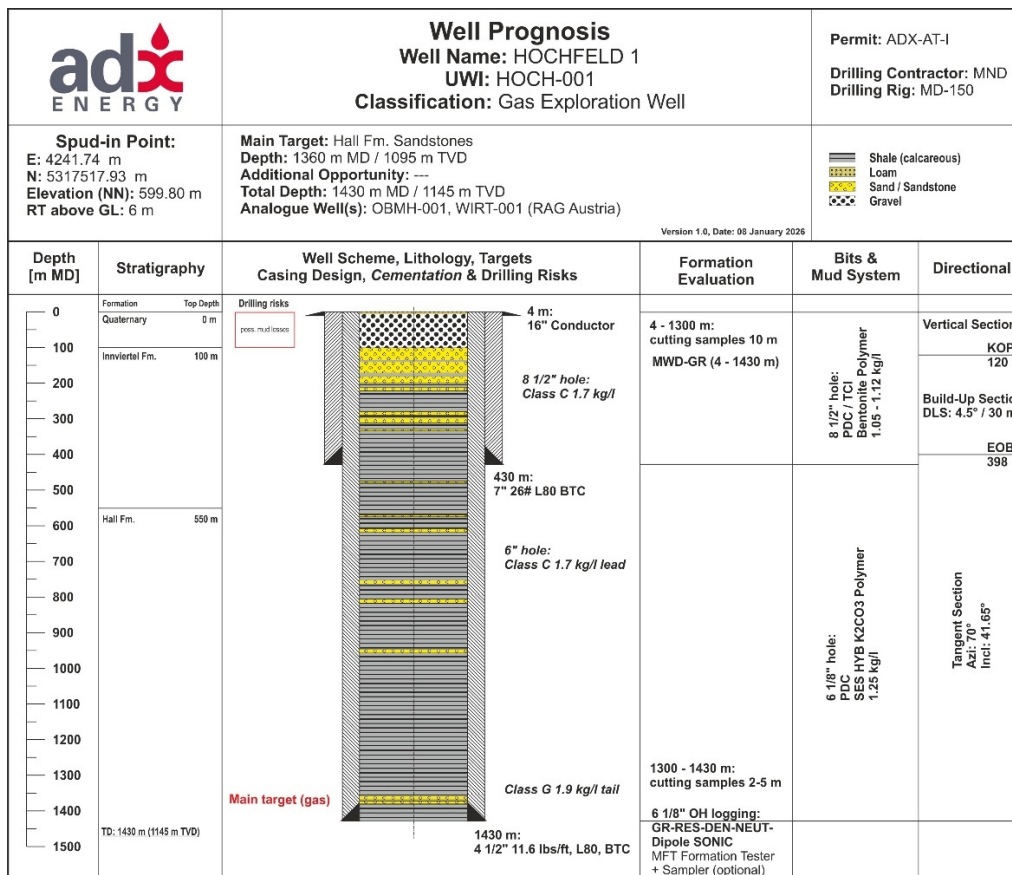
adx ENERGY

Well Prognosis
Well Name: HOCHFELD 1
UWI: HOCH-001
Classification: Gas Exploration Well

Permit: ADX-AT-I

Drilling Contractor: MND
Drilling Rig: MD-150

Spud-in Point:
E: 4241.74 m
N: 5317517.93 m
Elevation (NN): 599.80 m
RT above GL: 6 m

Main Target: Hall Fm. Sandstones
Depth: 1360 m MD / 1095 m TVD
Additional Opportunity: ---
Total Depth: 1430 m MD / 1145 m TVD
Analogue Well(s): OBMH-001, WIRT-001 (RAG Austria)

Version 1.0, Date: 08 January 2026

Shale (calcareous)
Loam
Sand / Sandstone
Gravel

| Depth [m MD] | Stratigraphy | Well Scheme, Lithology, Targets Casing Design, *Cementation* & Drilling Risks | Formation Evaluation | Bits & Mud System | Directional |
|---|---|---|---|---|---|

Formation Top Depth
Quaternary 0 m
Innviertel Fm. 100 m
Hall Fm. 550 m
TD: 1430 m (1145 m TVD)

0
100
200
300
400
500
600
700
800
900
1000
1100
1200
1300
1400
1500

Drilling risks
poss. mud losses
Main target (gas)

4 m:
16" Conductor

*8 1/2" hole:*
*Class C 1.7 kg/l*

430 m:
7" 26# L80 BTC

*6" hole:*
*Class C 1.7 kg/l lead*

*Class G 1.9 kg/l tail*

1430 m:
4 1/2" 11.6 lbs/ft, L80, BTC

4 - 1300 m:
cutting samples 10 m
MWD-GR (4 - 1430 m)

1300 - 1430 m:
cutting samples 2-5 m

6 1/8" OH logging:
GR-RES-DEN-NEUT-Dipole SONIC
MFT Formation Tester
+ Sampler (optional)

8 1/2" hole:
PDC / TCI
Bentonite Polymer
1.05 - 1.12 kg/l

6 1/8" hole:
PDC
SES HYB K2CO3 Polymer
1.25 kg/l

Vertical Section
KOP
120

Build-Up Section
DLS: 4.5° / 30 m

EOB
398

Tangent Section
Azi: 70°
Incl: 41.65°